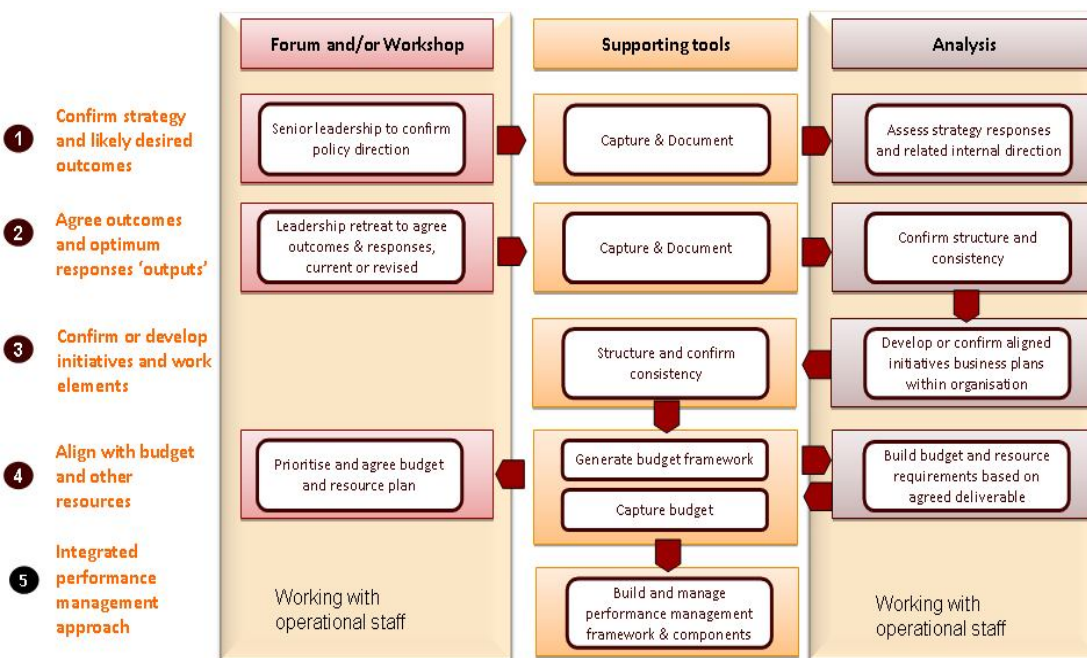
Forum and/or Workshop

Supporting tools

Analysis

1 Confirm strategy and likely desired outcomes

Senior leadership to confirm policy direction

Capture & Document

Assess strategy responses and related internal direction

2 Agree outcomes and optimum responses 'outputs'

Leadership retreat to agree outcomes & responses, current or revised

Capture & Document

Confirm structure and consistency

3 Confirm or develop initiatives and work elements

Structure and confirm consistency

Develop or confirm aligned initiatives business plans within organisation

4 Align with budget and other resources

Prioritise and agree budget and resource plan

Generate budget framework

Capture budget

Build budget and resource requirements based on agreed deliverable

5 Integrated performance management approach

Working with operational staff

Build and manage performance management framework & components

Working with operational staff